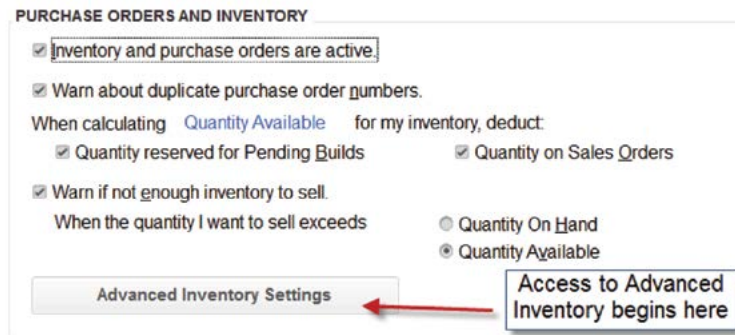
PURCHASE ORDERS AND INVENTORY

Inventory and purchase orders are active.

Warn about duplicate purchase order numbers.

When calculating Quantity Available for my inventory, deduct:

Quantity reserved for Pending Builds

Quantity on Sales Orders

Warn if not enough inventory to sell.

When the quantity I want to sell exceeds

Quantity On Hand

Quantity Available

Advanced Inventory Settings

Access to Advanced Inventory begins here